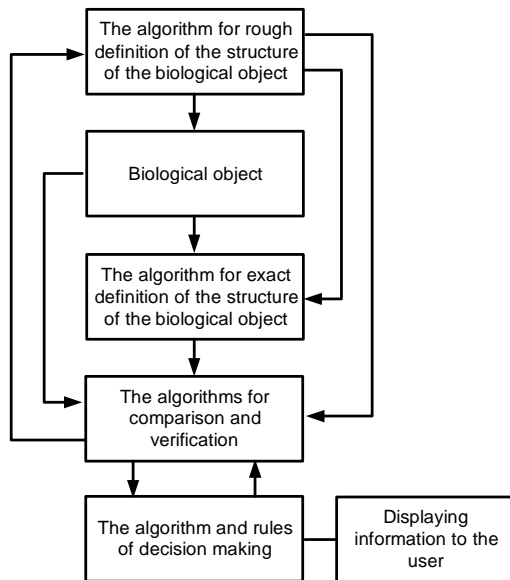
The algorithm for rough definition of the structure of the biological object

Biological object

The algorithm for exact definition of the structure of the biological object

The algorithms for comparison and verification

The algorithm and rules of decision making

Displaying information to the user